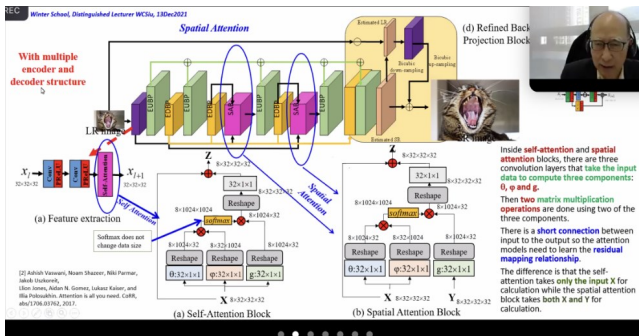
REC

Winter School, Distinguished Lecturer WCSiu, 13Dec2021

Spatial Attention

(d) Refined Back Projection Block

With multiple encoder and decoder structure

Estimated LR

Bicubic down-sampling

Bicubic up-sampling

Estimated HR

EUBP EDBP EUBP SAB EDBP EUBP EDBP EUBP SAB EDBP EUBP EDBP

LR image

HR image

$x_i$ 32×32×32

Conv Conv Conv Conv

Self-Attention

$x_{i+1}$ 32×32×32

(a) Feature extraction

Self Attention

Spatial Attention

Z 8×32×32×32

32×1×1

Reshape

8×1024×32

8×1024×1024

softmax

8×1024×32

Softmax does not change data size

8×1024×32 8×1024×32 8×1024×32

Reshape Reshape Reshape

θ:32×1×1 φ:32×1×1 g:32×1×1

X 8×32×32×32

(a) Self-Attention Block

Z 8×32×32×32

32×1×1

Reshape

softmax

Reshape Reshape Reshape

θ:32×1×1 φ:32×1×1 g:32×1×1

X 8×32×32×32 Y 8×32×32×32

(b) Spatial Attention Block

[2] Ashish Vaswani, Noam Shazeer, Niki Parmar, Jakob Uszkoreit, Llion Jones, Aidan N. Gomez, Lukasz Kaiser, and Illia Polosukhin. Attention is all you need. CoRR, abs/1706.03762, 2017.

Inside self-attention and spatial attention blocks, there are three convolution layers that take the input data to compute three components: θ, φ and g.

Then two matrix multiplication operations are done using two of the three components.

There is a short connection between input to the output so the attention models need to learn the residual mapping relationship.

The difference is that the self-attention takes only the input X for calculation while the spatial attention block takes both X and Y for calculation.